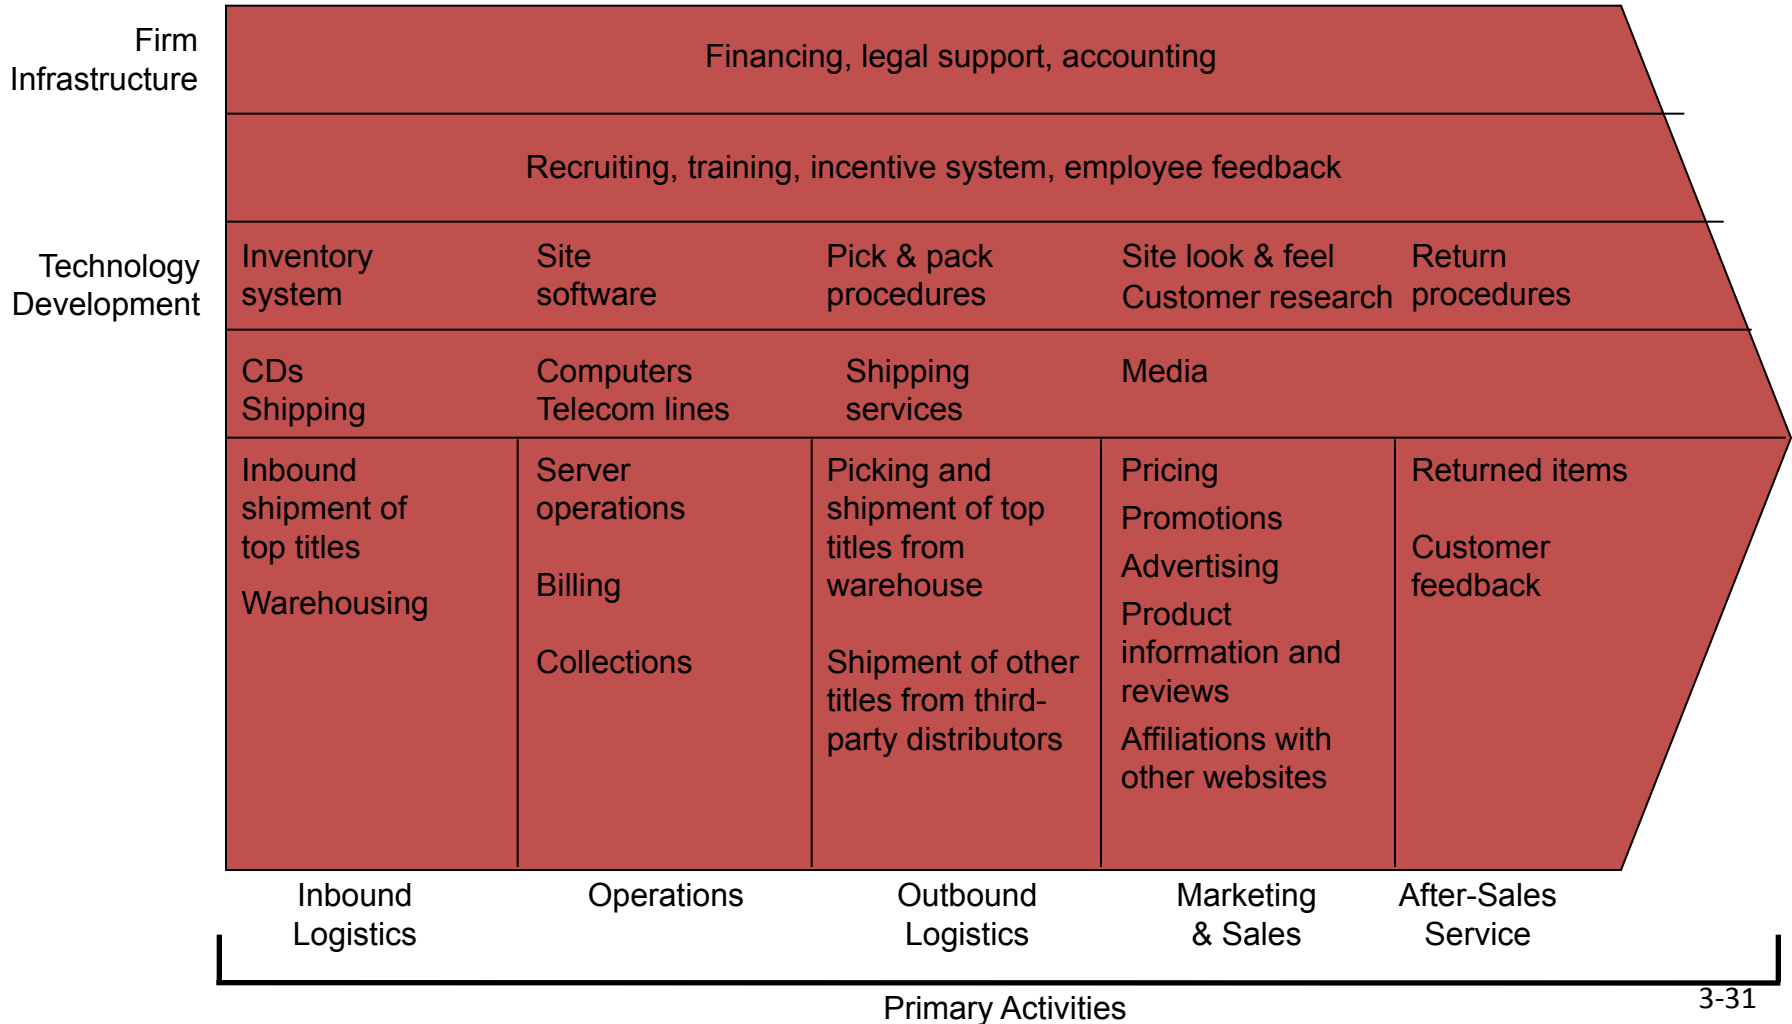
Firm Infrastructure

Financing, legal support, accounting

Recruiting, training, incentive system, employee feedback

Technology Development

| Inventory system | Site software | Pick & pack procedures | Site look & feel Customer research | Return procedures |
|---|---|---|---|---|
| CDs Shipping | Computers Telecom lines | Shipping services | Media | |
| Inbound shipment of top titles<br>Warehousing | Server operations<br>Billing<br>Collections | Picking and shipment of top titles from warehouse<br>Shipment of other titles from third-party distributors | Pricing<br>Promotions<br>Advertising<br>Product information and reviews<br>Affiliations with other websites | Returned items<br>Customer feedback |

Inbound Logistics

Operations

Outbound Logistics

Marketing & Sales

After-Sales Service

Primary Activities

3-31